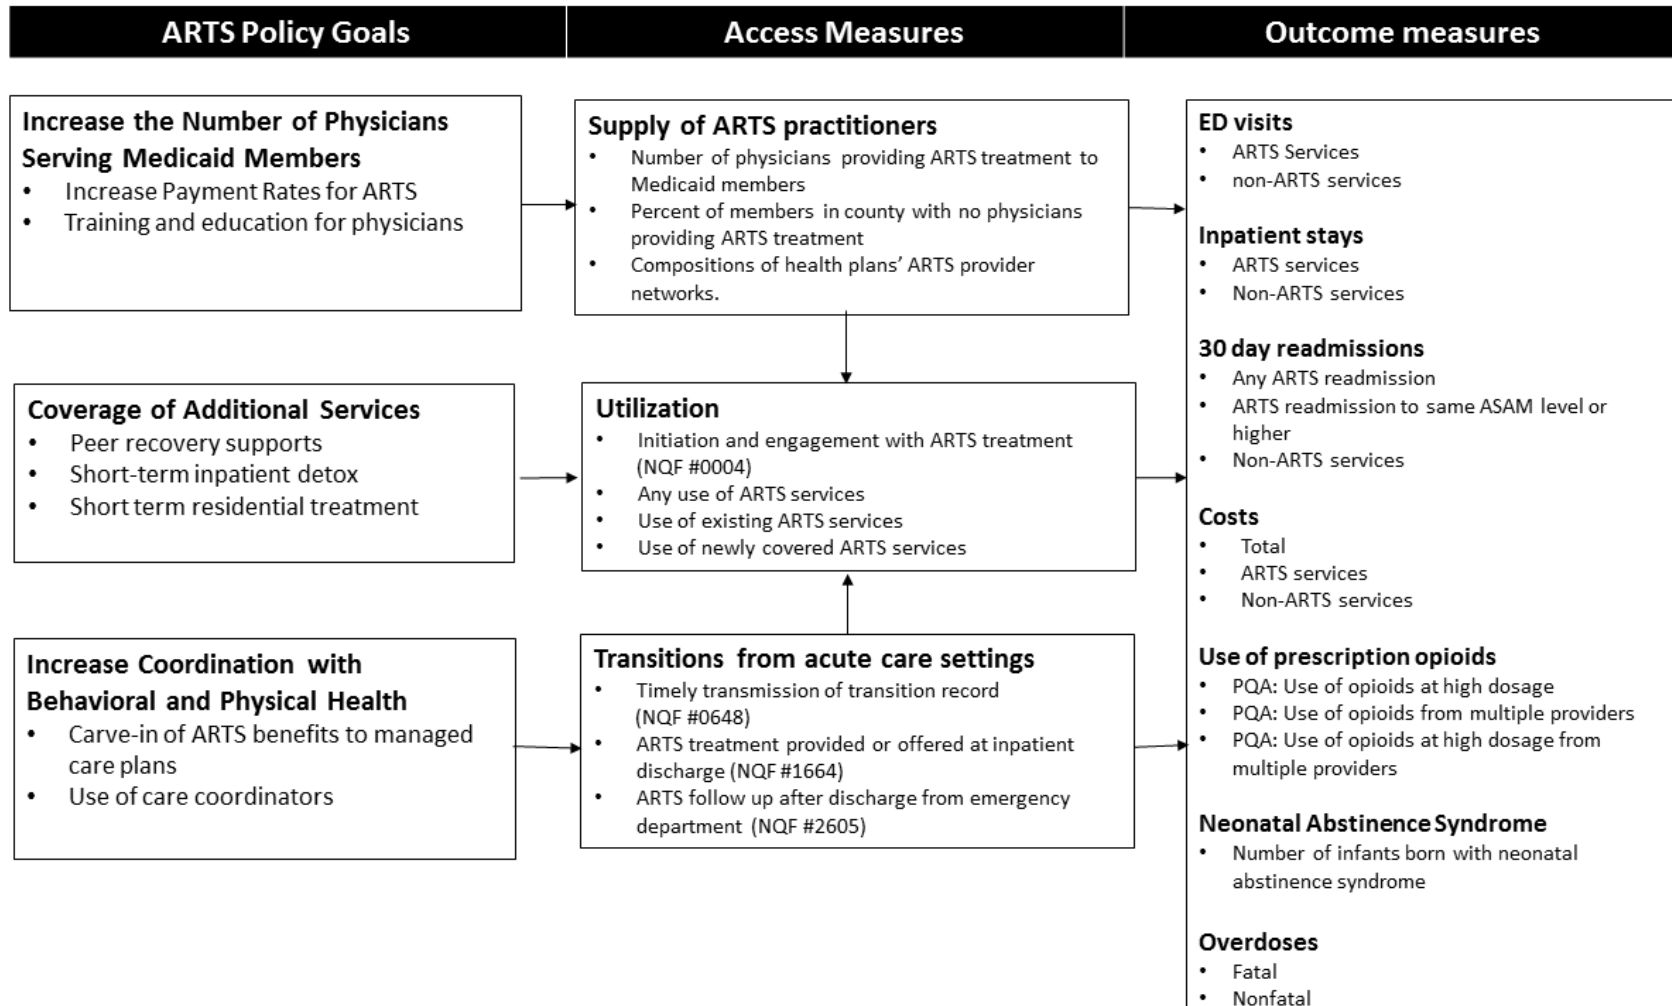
ARTS Policy Goals

Access Measures

Outcome measures

Increase the Number of Physicians Serving Medicaid Members
• Increase Payment Rates for ARTS
• Training and education for physicians

Coverage of Additional Services
• Peer recovery supports
• Short-term inpatient detox
• Short term residential treatment

Increase Coordination with Behavioral and Physical Health
• Carve-in of ARTS benefits to managed care plans
• Use of care coordinators

Supply of ARTS practitioners
• Number of physicians providing ARTS treatment to Medicaid members
• Percent of members in county with no physicians providing ARTS treatment
• Compositions of health plans' ARTS provider networks.

Utilization
• Initiation and engagement with ARTS treatment (NQF #0004)
• Any use of ARTS services
• Use of existing ARTS services
• Use of newly covered ARTS services

Transitions from acute care settings
• Timely transmission of transition record (NQF #0648)
• ARTS treatment provided or offered at inpatient discharge (NQF #1664)
• ARTS follow up after discharge from emergency department (NQF #2605)

ED visits
• ARTS Services
• non-ARTS services

Inpatient stays
• ARTS services
• Non-ARTS services

30 day readmissions
• Any ARTS readmission
• ARTS readmission to same ASAM level or higher
• Non-ARTS services

Costs
• Total
• ARTS services
• Non-ARTS services

Use of prescription opioids
• PQA: Use of opioids at high dosage
• PQA: Use of opioids from multiple providers
• PQA: Use of opioids at high dosage from multiple providers

Neonatal Abstinence Syndrome
• Number of infants born with neonatal abstinence syndrome

Overdoses
• Fatal
• Nonfatal